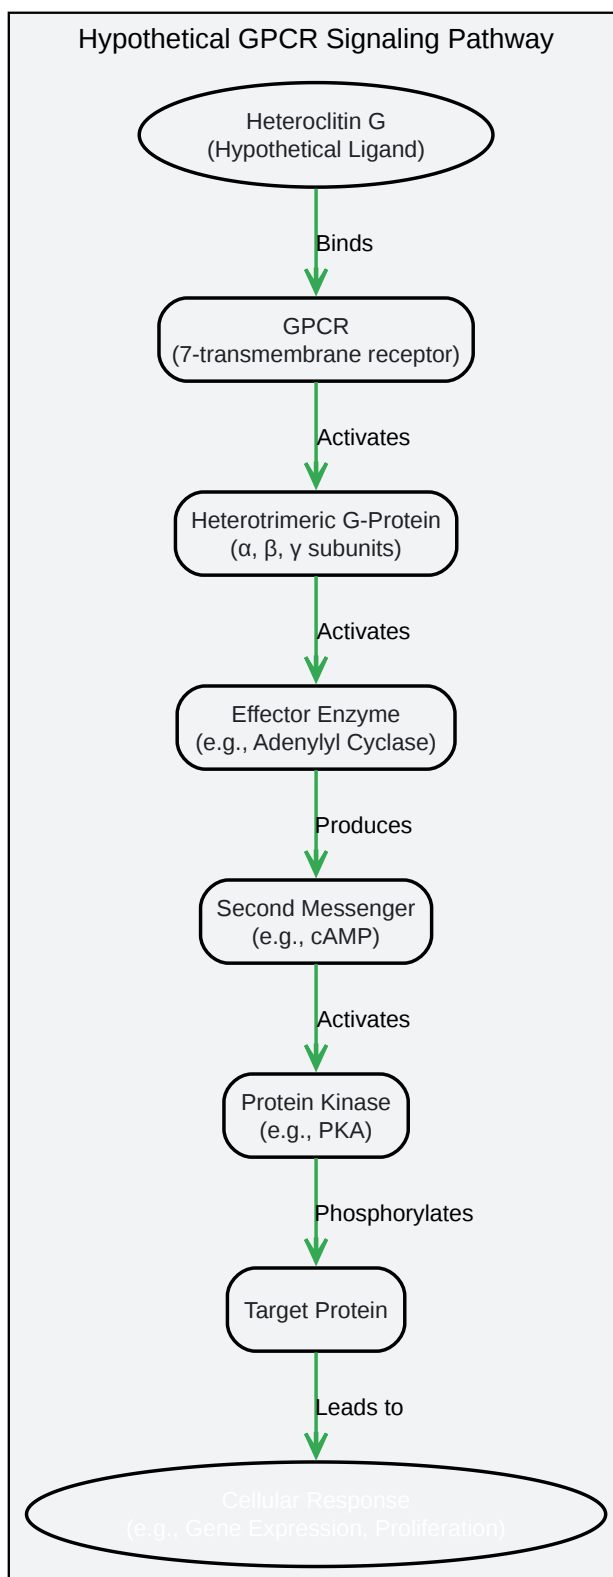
Hypothetical GPCR Signaling Pathway

Heteroclitin G
(Hypothetical Ligand)

Binds

GPCR
(7-transmembrane receptor)

Activates

Heterotrimeric G-Protein
(α, β, γ subunits)

Activates

Effector Enzyme
(e.g., Adenylyl Cyclase)

Produces

Second Messenger
(e.g., cAMP)

Activates

Protein Kinase
(e.g., PKA)

Phosphorylates

Target Protein

Leads to

Cellular Response
(e.g., Gene Expression, Proliferation)